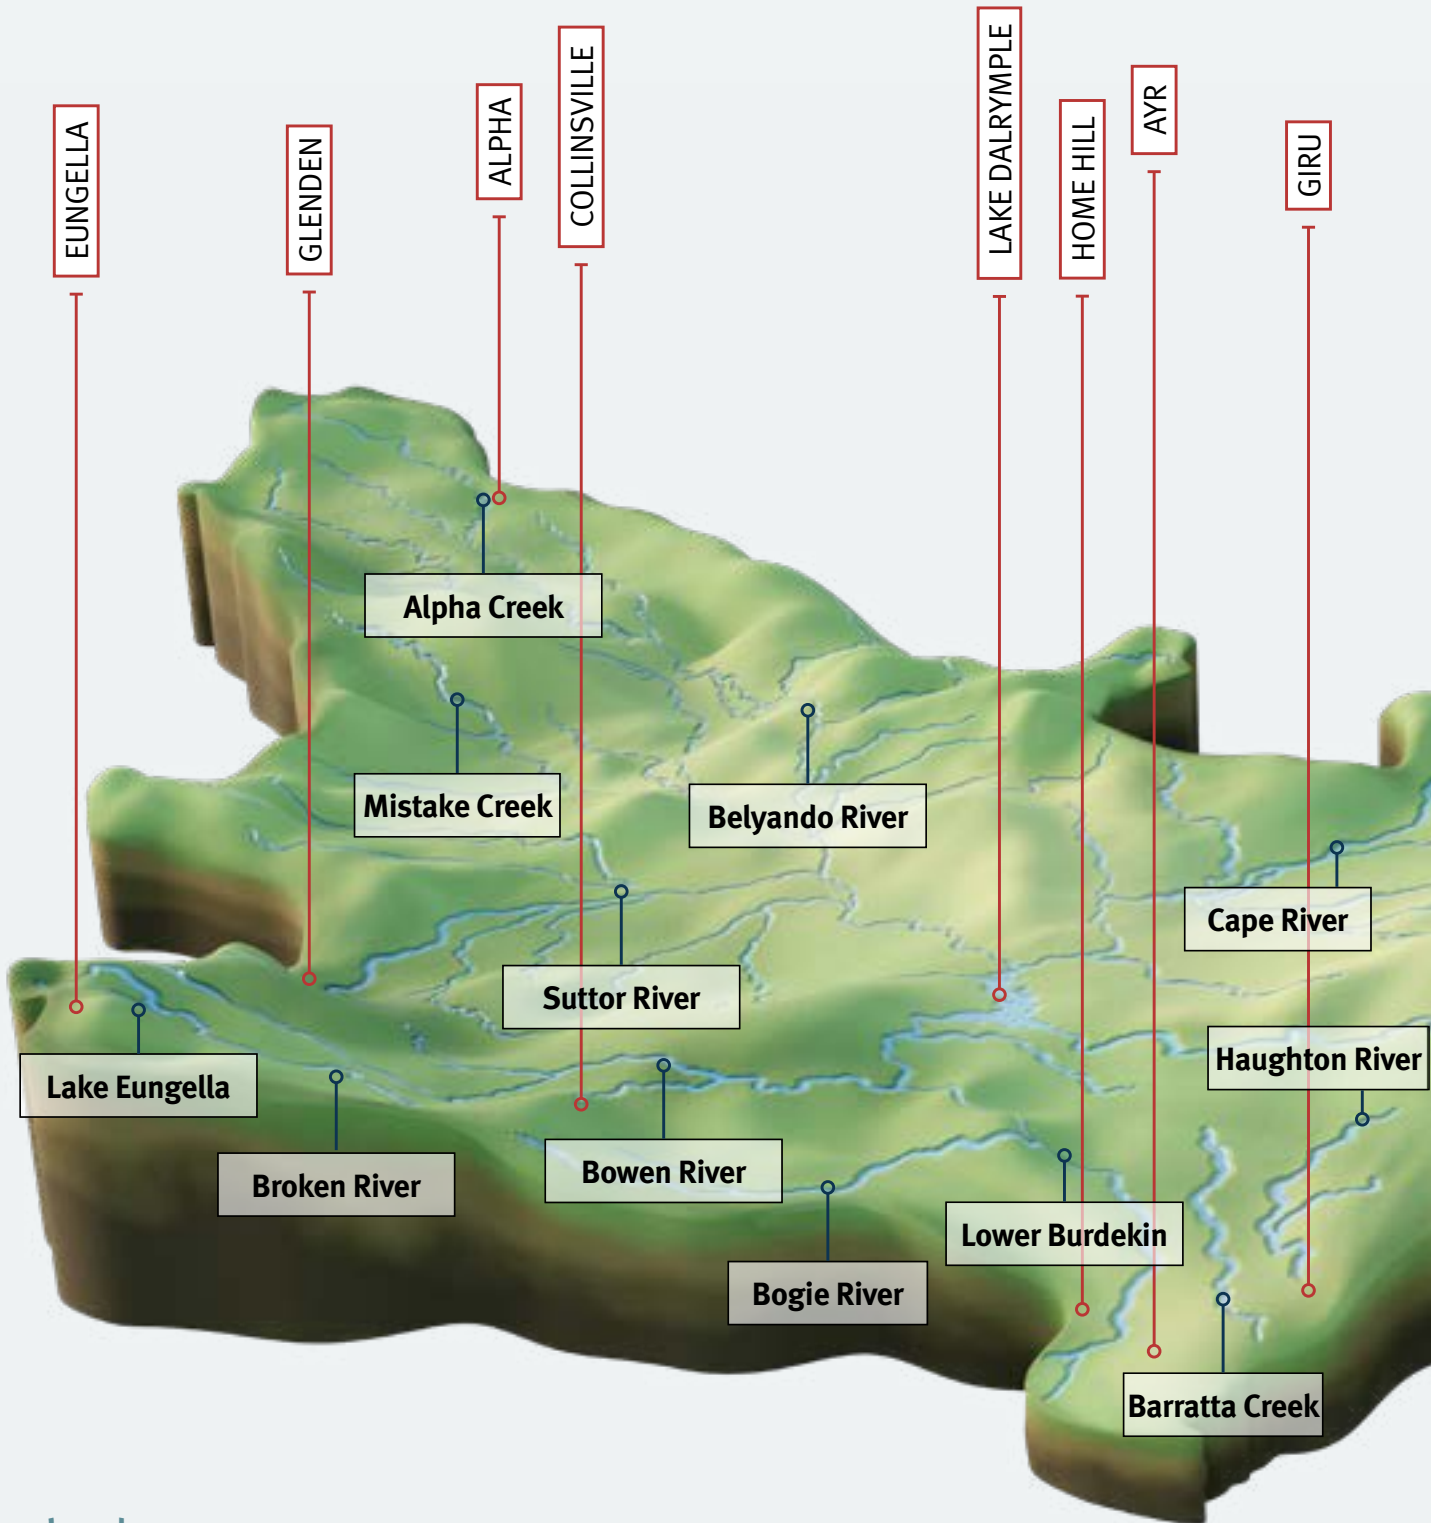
EUNGELLA

GLENDEN

ALPHA

COLLINSVILLE

LAKE DALRYMPLE

HOME HILL

AYR

GIRU

Alpha Creek

Mistake Creek

Belyando River

Cape River

Suttor River

Lake Eungella

Haughton River

Broken River

Bowen River

Lower Burdekin

Bogie River

Barratta Creek